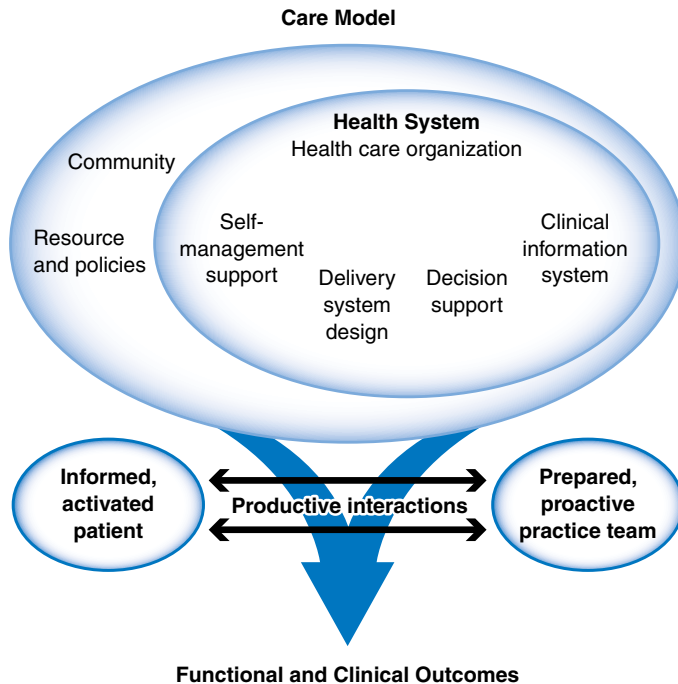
Care Model

Community

Resource and policies

Health System
Health care organization

Self-management support

Delivery system design

Decision support

Clinical information system

Informed, activated patient

Productive interactions

Prepared, proactive practice team

Functional and Clinical Outcomes